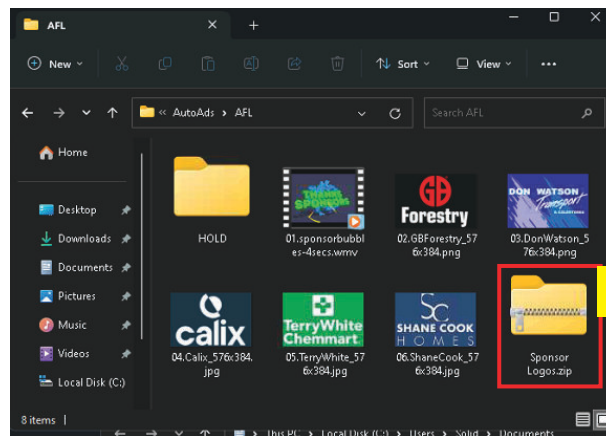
AFL

New

Sort

View

...

« AutoAds › AFL

Search AFL

Home

Desktop

Downloads

Documents

Pictures

Music

Videos

Local Disk (C:)

HOLD

THANKS SPONSORS

01.sponsorbubbles-4secs.wmv

GB Forestry

02.GBForestry_576x384.png

DON WATSON Transport

03.DonWatson_576x384.png

calix

04.Calix_576x384.jpg

TerryWhite Chemmart

05.TerryWhite_576x384.jpg

SC SHANE COOK HOMES

06.ShaneCook_576x384.jpg

Sponsor Logos.zip

8 items

This PC › Local Disk (C:) › Users › Solid › Documents